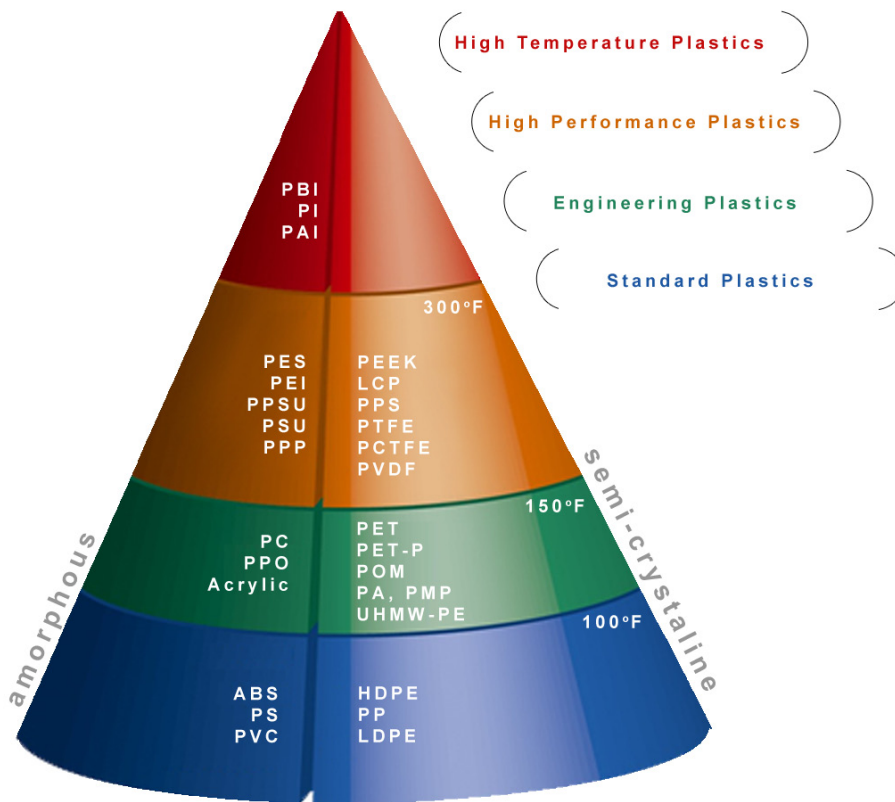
High Temperature Plastics

High Performance Plastics

Engineering Plastics

Standard Plastics

PBI
PI
PAI

300°F

PES
PEI
PPSU
PSU
PPP

PEEK
LCP
PPS
PTFE
PCTFE
PVDF

150°F

PC
PPO
Acrylic

PET
PET-P
POM
PA, PMP
UHMW-PE

100°F

ABS
PS
PVC

HDPE
PP
LDPE

amorphous

semi-crystaline